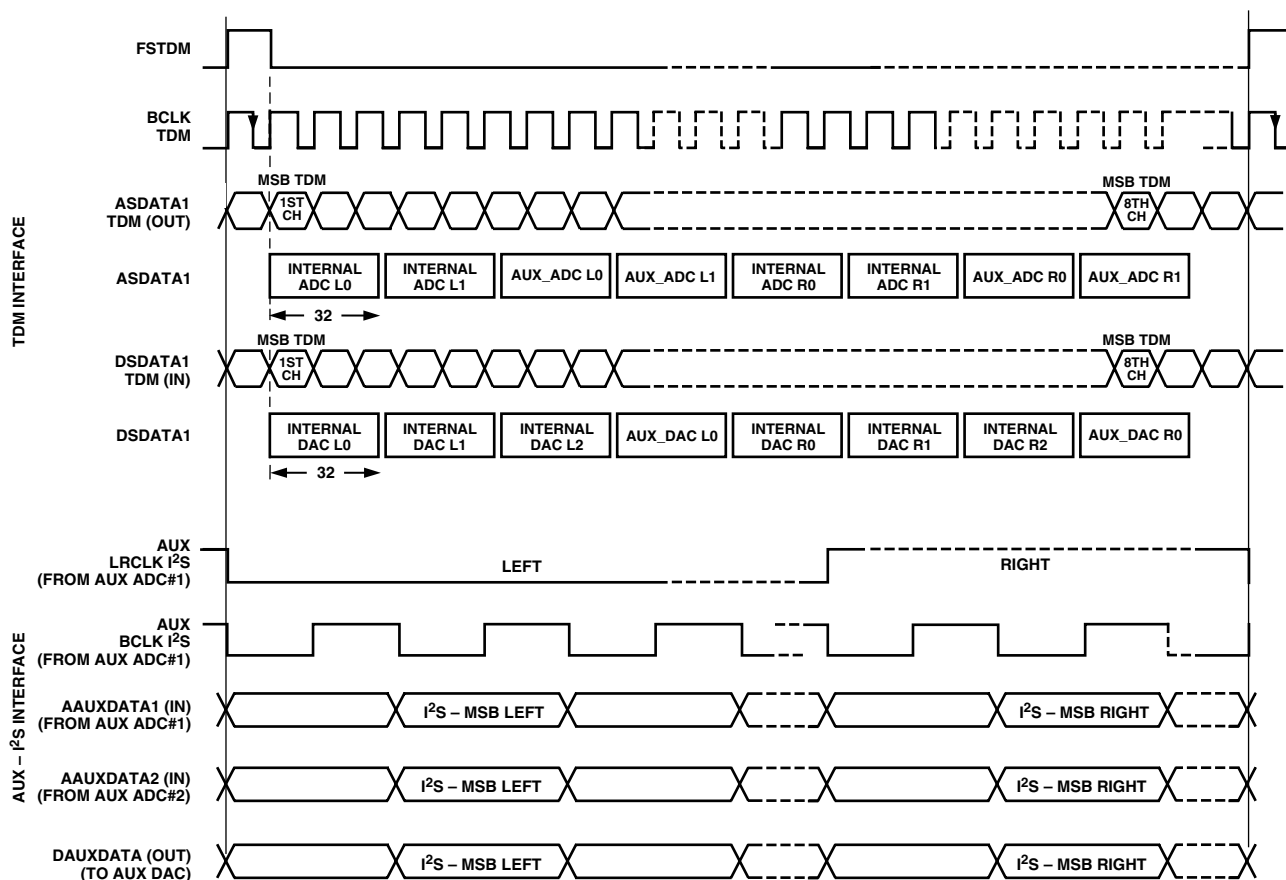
FSTDM

BCLK TDM

MSB TDM

ASDATA1 TDM (OUT)

1ST CH

MSB TDM

8TH CH

TDM INTERFACE

ASDATA1

INTERNAL ADC L0

INTERNAL ADC L1

AUX_ADC L0

AUX_ADC L1

INTERNAL ADC R0

INTERNAL ADC R1

AUX_ADC R0

AUX_ADC R1

32

MSB TDM

DSDATA1 TDM (IN)

1ST CH

MSB TDM

8TH CH

DSDATA1

INTERNAL DAC L0

INTERNAL DAC L1

INTERNAL DAC L2

AUX_DAC L0

INTERNAL DAC R0

INTERNAL DAC R1

INTERNAL DAC R2

AUX_DAC R0

32

AUX LRCLK I$^2$S (FROM AUX ADC#1)

LEFT

RIGHT

AUX – I$^2$S INTERFACE

AUX BCLK I$^2$S (FROM AUX ADC#1)

AAUXDATA1 (IN) (FROM AUX ADC#1)

I$^2$S – MSB LEFT

I$^2$S – MSB RIGHT

AAUXDATA2 (IN) (FROM AUX ADC#2)

I$^2$S – MSB LEFT

I$^2$S – MSB RIGHT

DAUXDATA (OUT) (TO AUX DAC)

I$^2$S – MSB LEFT

I$^2$S – MSB RIGHT